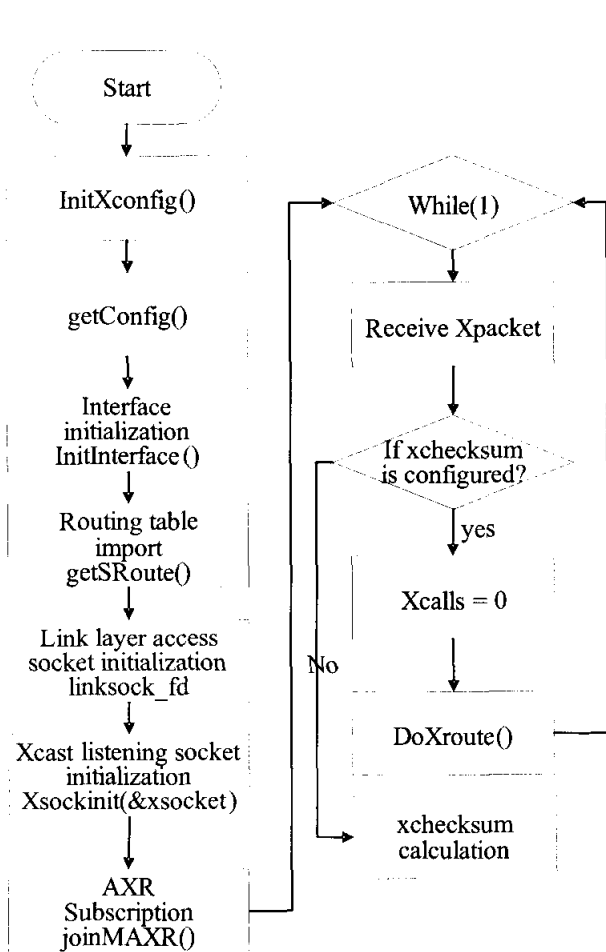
Start

InitXconfig()

getConfig()

Interface initialization InitInterface()

Routing table import getSRoute()

Link layer access socket initialization linksock_fd

Xcast listening socket initialization Xsockinit(&xsocket)

AXR Subscription joinMAXR()

While(1)

Receive Xpacket

If xchecksum is configured?

yes

Xcalls = 0

No

DoXroute()

xchecksum calculation